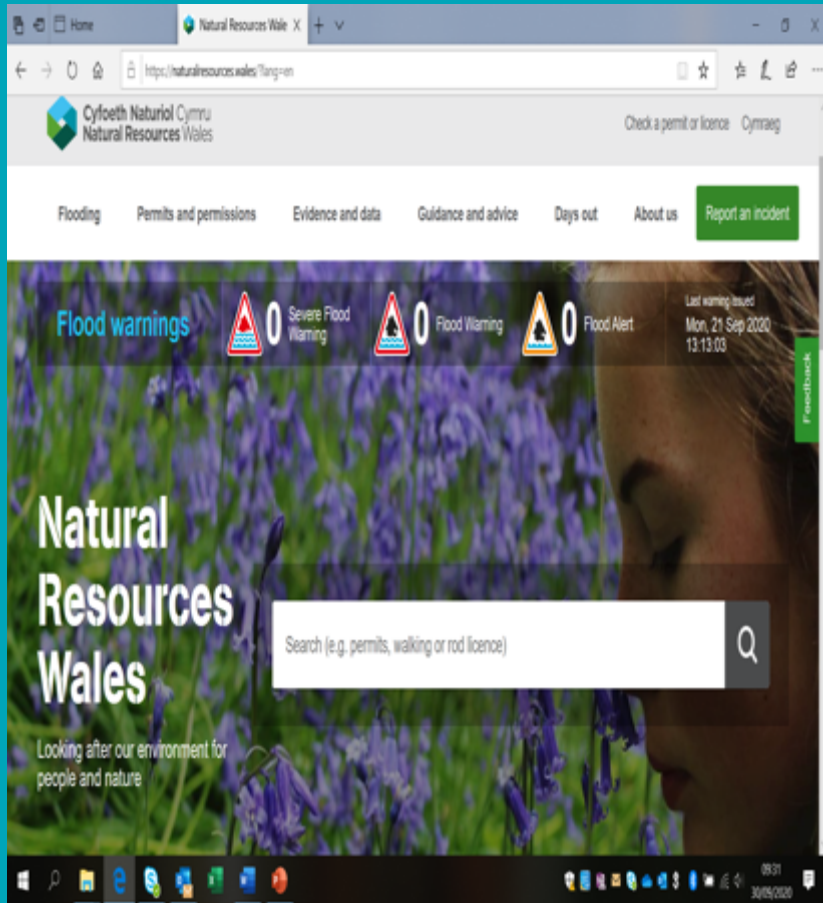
Home
Natural Resources Wale X
https://naturalresources.wales/?lang=en

Cyfoeth Naturiol Cymru
Natural Resources Wales

Check a permit or licence Cymraeg

Flooding Permits and permissions Evidence and data Guidance and advice Days out About us Report an incident

Flood warnings 0 Severe Flood Warning 0 Flood Warning 0 Flood Alert Last warning issued Mon, 21 Sep 2020 13:13:03

Feedback

Natural Resources Wales

Search (e.g. permits, walking or rod licence)

Looking after our environment for people and nature

09:31
30/09/2020